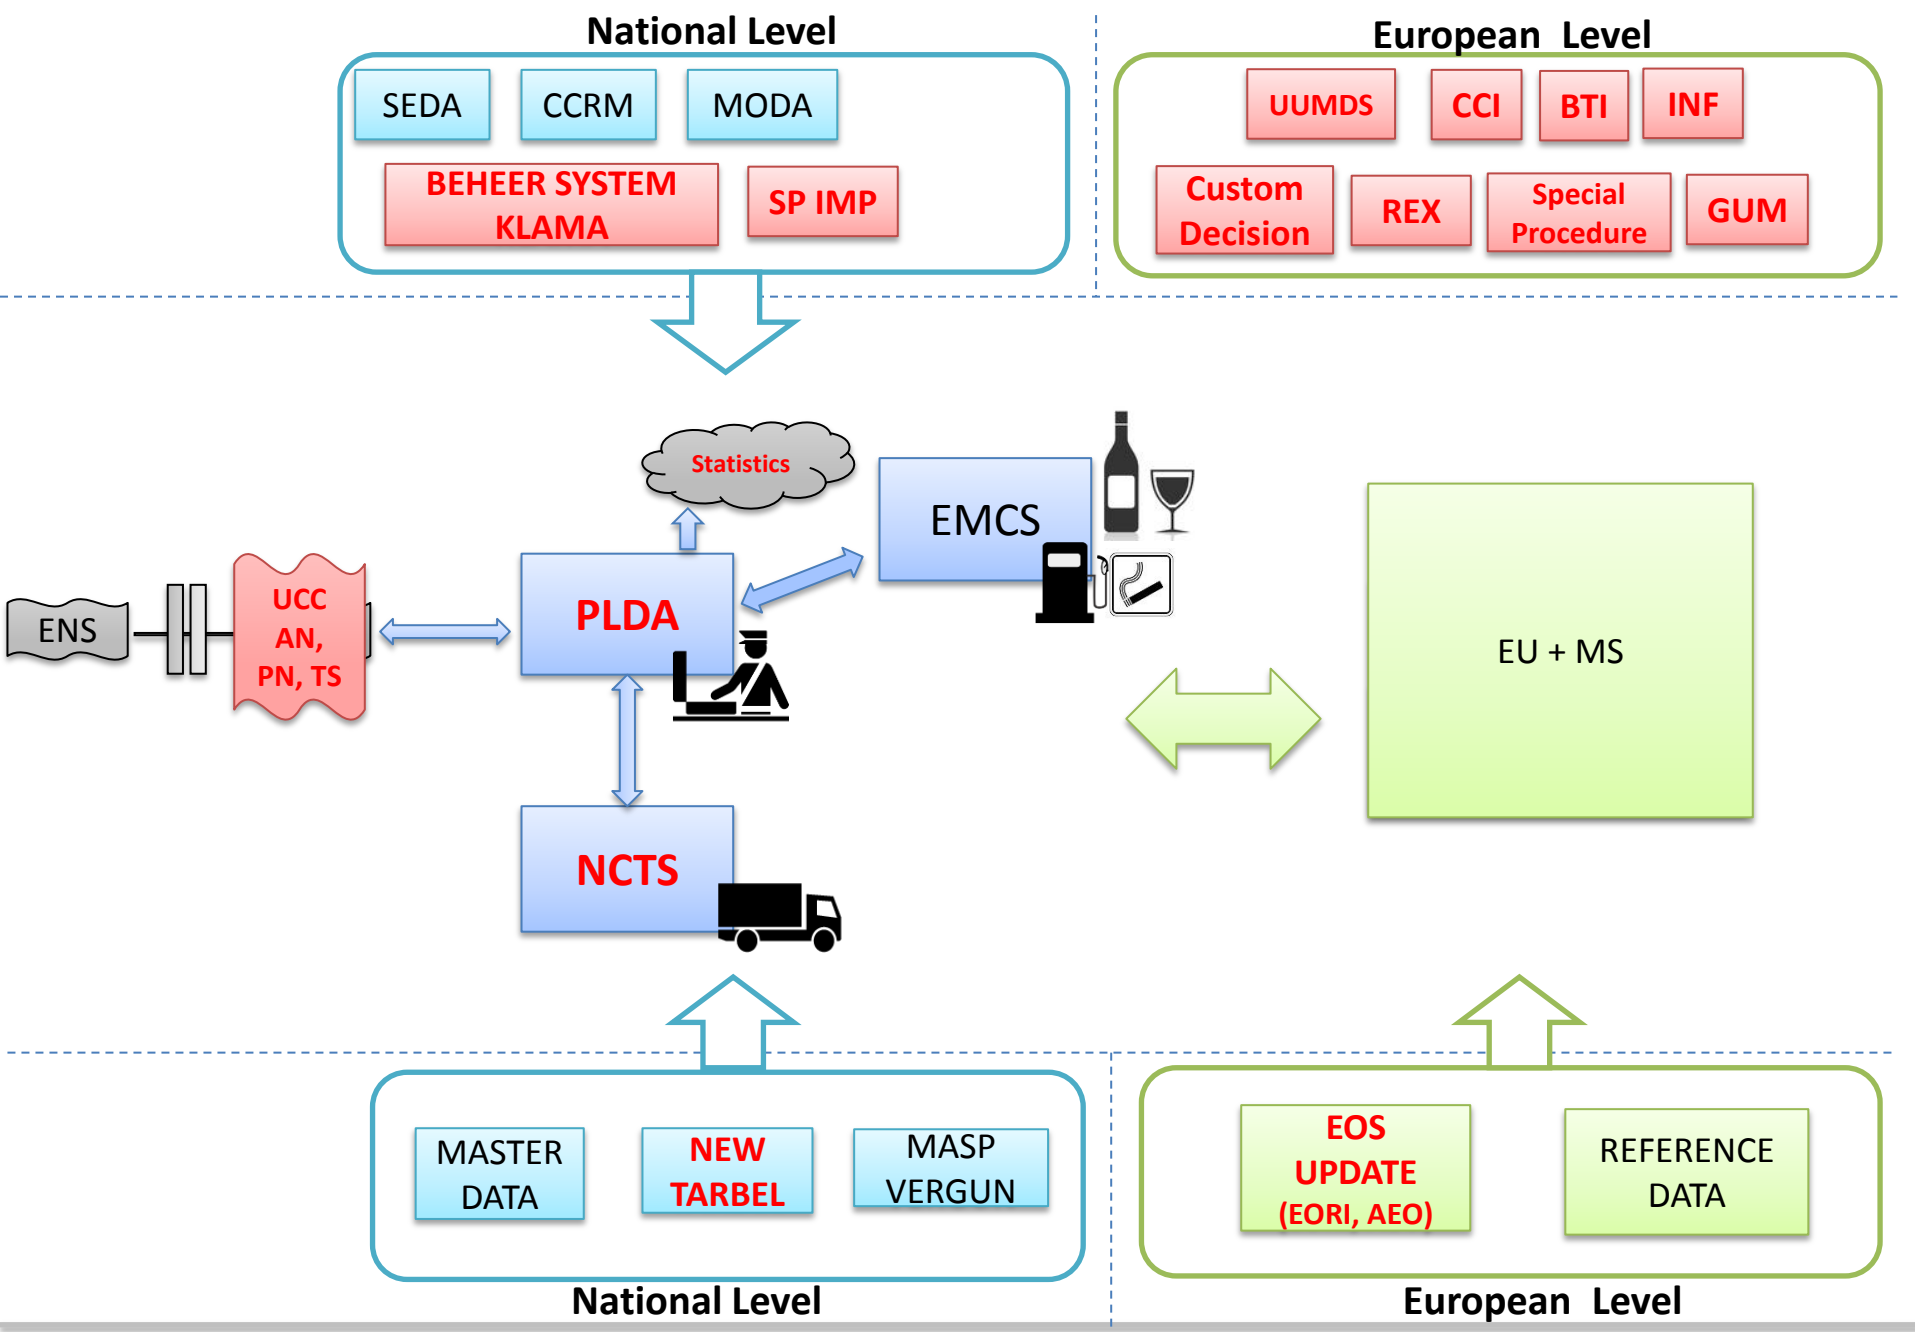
National Level

SEDA

CCRM

MODA

BEHEER SYSTEM KLAMA

SP IMP

European Level

UUMDS

CCI

BTI

INF

Custom Decision

REX

Special Procedure

GUM

Statistics

EMCS

ENS

UCC AN, PN, TS

PLDA

NCTS

EU + MS

MASTER DATA

NEW TARBEL

MASP VERGUN

National Level

EOS UPDATE (EORI, AEO)

REFERENCE DATA

European Level